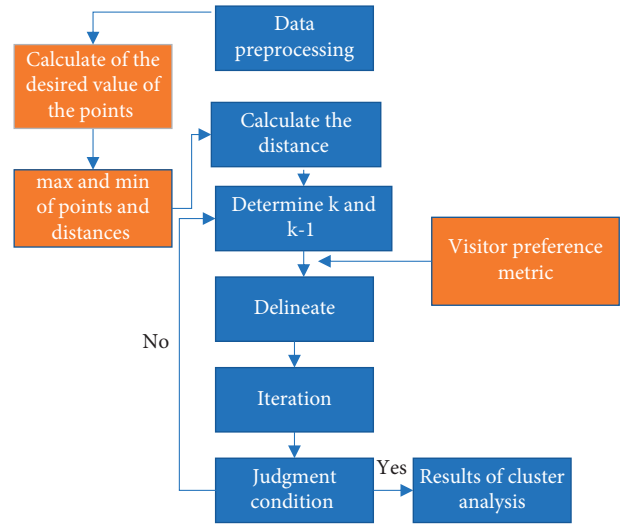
Data preprocessing

Calculate of the desired value of the points

Calculate the distance

max and min of points and distances

Determine k and k-1

Visitor preference metric

Delineate

No

Iteration

Judgment condition

Yes

Results of cluster analysis